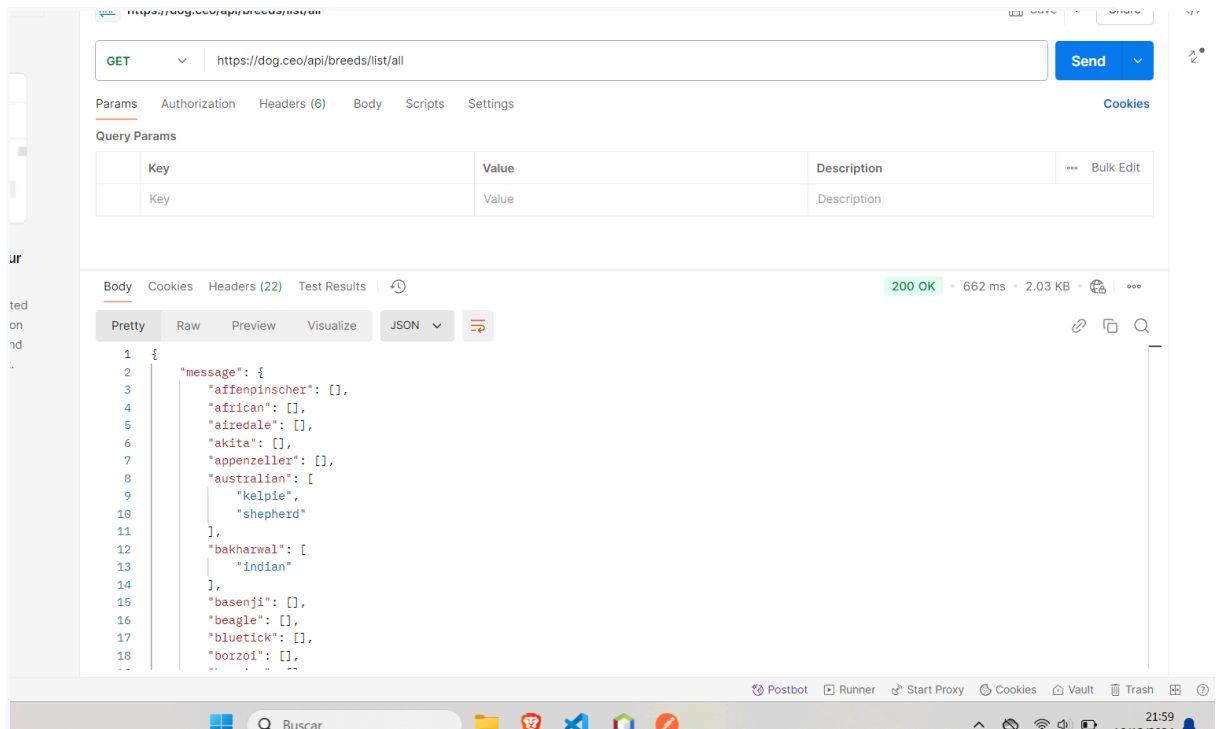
https://dog.ceo/api/breeds/list/all

Save

Share

GET
https://dog.ceo/api/breeds/list/all
Send

Params Authorization Headers (6) Body Scripts Settings
Cookies

Query Params

| | Key | Value | Description | Bulk Edit |
|---|---|---|---|---|
| | Key | Value | Description | |

ur

ted
on
nd

Body Cookies Headers (22) Test Results
200 OK • 662 ms • 2.03 KB

Pretty Raw Preview Visualize JSON

1 {
2 "message": {
3 "affenpinscher": [],
4 "african": [],
5 "airedale": [],
6 "akita": [],
7 "appenzeller": [],
8 "australian": [
9 "kelpie",
10 "shepherd"
11 ],
12 "bakharwal": [
13 "indian"
14 ],
15 "basenji": [],
16 "beagle": [],
17 "bluetick": [],
18 "borzoi": [],

Postbot Runner Start Proxy Cookies Vault Trash

Buscar

21:59